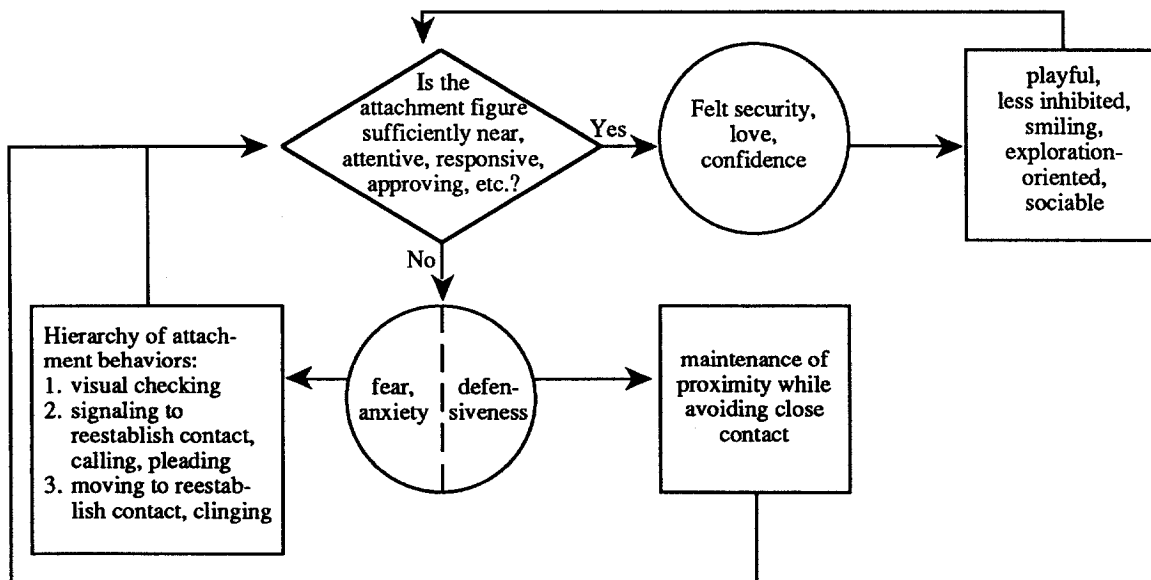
Is the attachment figure sufficiently near, attentive, responsive, approving, etc.?

Yes

Felt security, love, confidence

playful, less inhibited, smiling, exploration-oriented, sociable

No

Hierarchy of attachment behaviors:
1. visual checking
2. signaling to reestablish contact, calling, pleading
3. moving to reestablish contact, clinging

fear, anxiety

defensiveness

maintenance of proximity while avoiding close contact